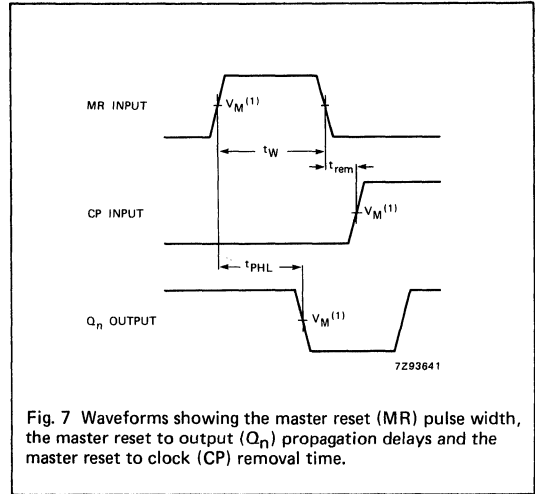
MR INPUT

$V_M{}^{(1)}$

$t_W$

$t_{rem}$

CP INPUT

$V_M{}^{(1)}$

$t_{PHL}$

$Q_n$ OUTPUT

$V_M{}^{(1)}$

7Z93641

Fig. 7 Waveforms showing the master reset (MR) pulse width, the master reset to output ($Q_n$) propagation delays and the master reset to clock (CP) removal time.